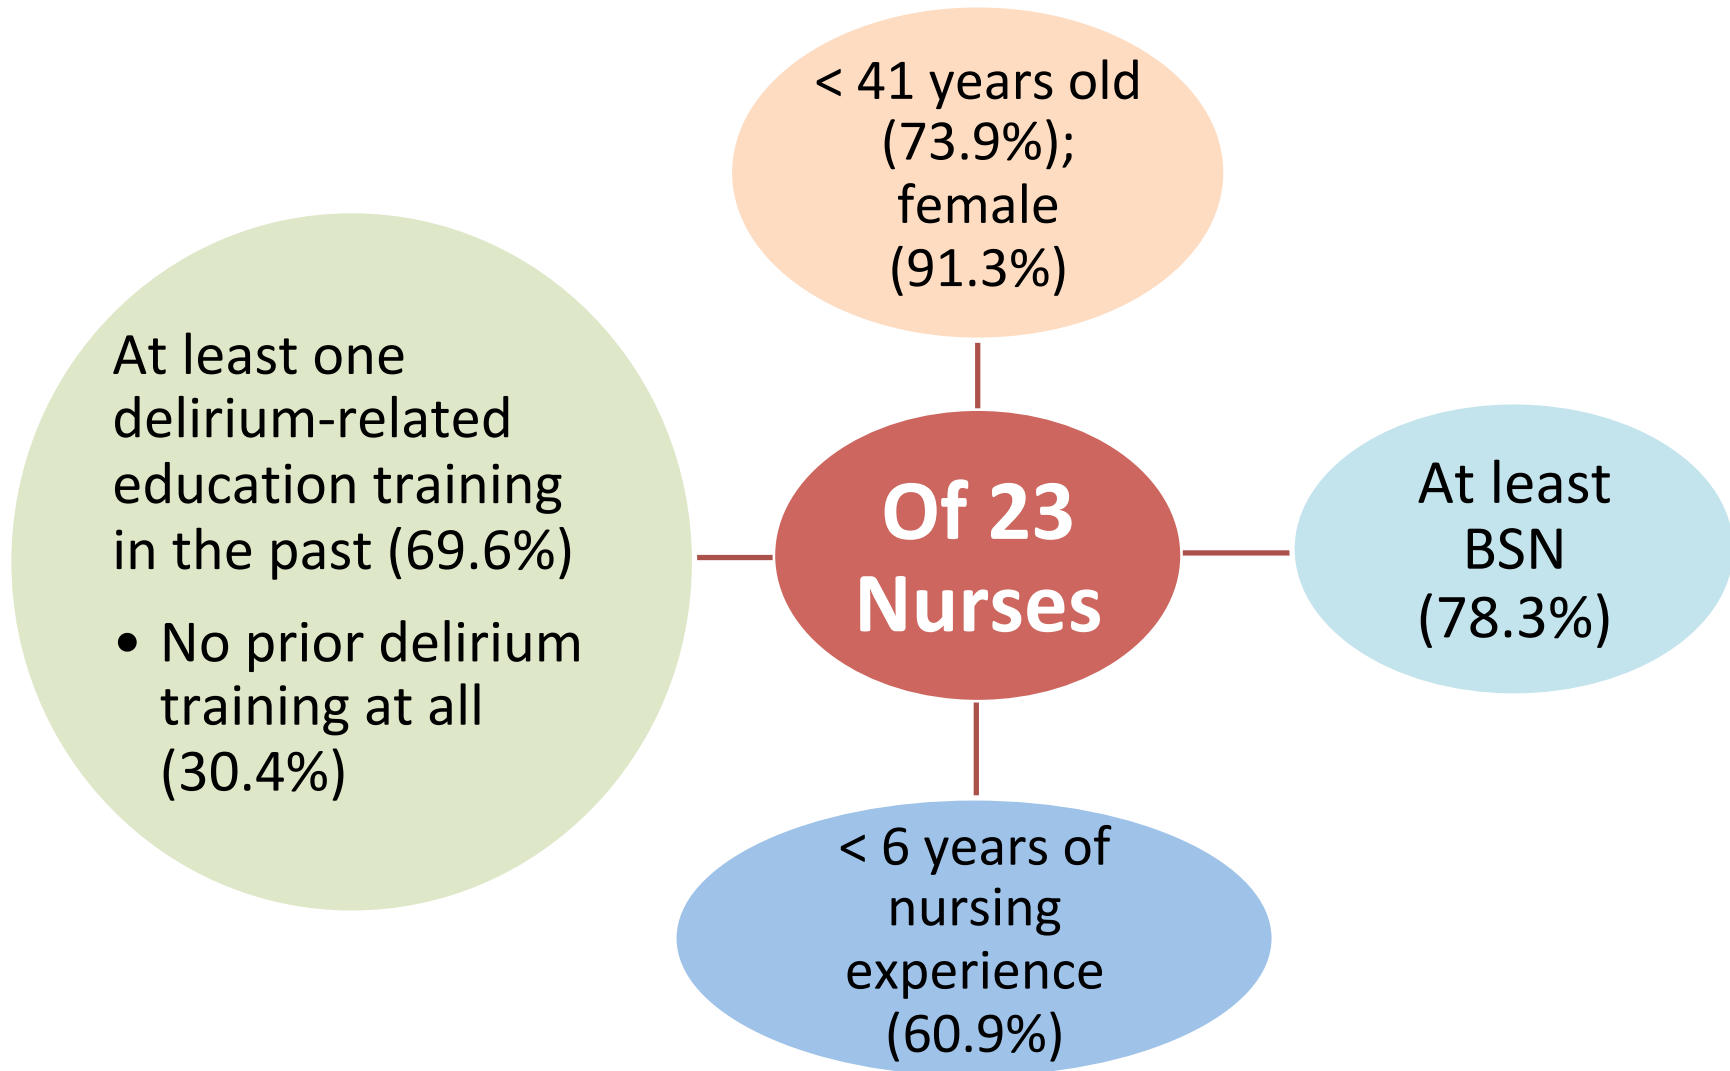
< 41 years old (73.9%); female (91.3%)

At least one delirium-related education training in the past (69.6%)

• No prior delirium training at all (30.4%)

Of 23 Nurses

At least BSN (78.3%)

< 6 years of nursing experience (60.9%)